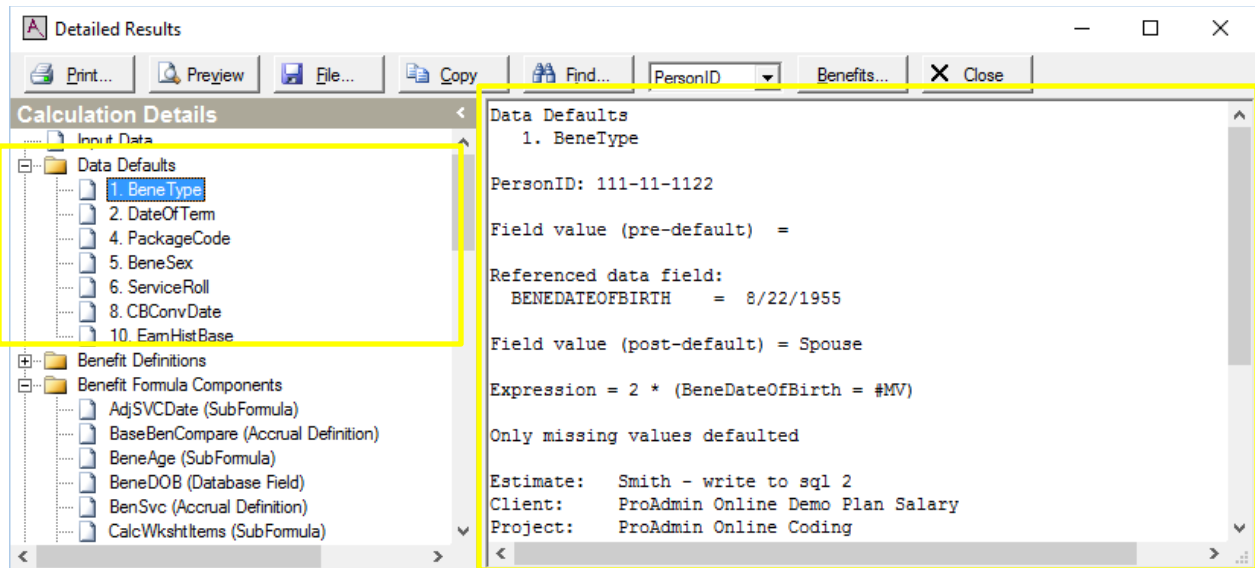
Detailed Results

Print... Preview File... Copy Find... PersonID Benefits... Close

Calculation Details

Input Data
Data Defaults
1. BeneType
2. DateOfTerm
4. PackageCode
5. BeneSex
6. ServiceRoll
8. CBConvDate
10. EarnHistBase
Benefit Definitions
Benefit Formula Components
AdjSVCDate (SubFormula)
BaseBenCompare (Accrual Definition)
BeneAge (SubFormula)
BeneDOB (Database Field)
BenSvc (Accrual Definition)
CalcWkshtItems (SubFormula)

Data Defaults
1. BeneType

PersonID: 111-11-1122

Field value (pre-default) =

Referenced data field:
BENEDATEOFBIRTH = 8/22/1955

Field value (post-default) = Spouse

Expression = 2 * (BeneDateOfBirth = #MV)

Only missing values defaulted

Estimate: Smith - write to sql 2
Client: ProAdmin Online Demo Plan Salary
Project: ProAdmin Online Coding